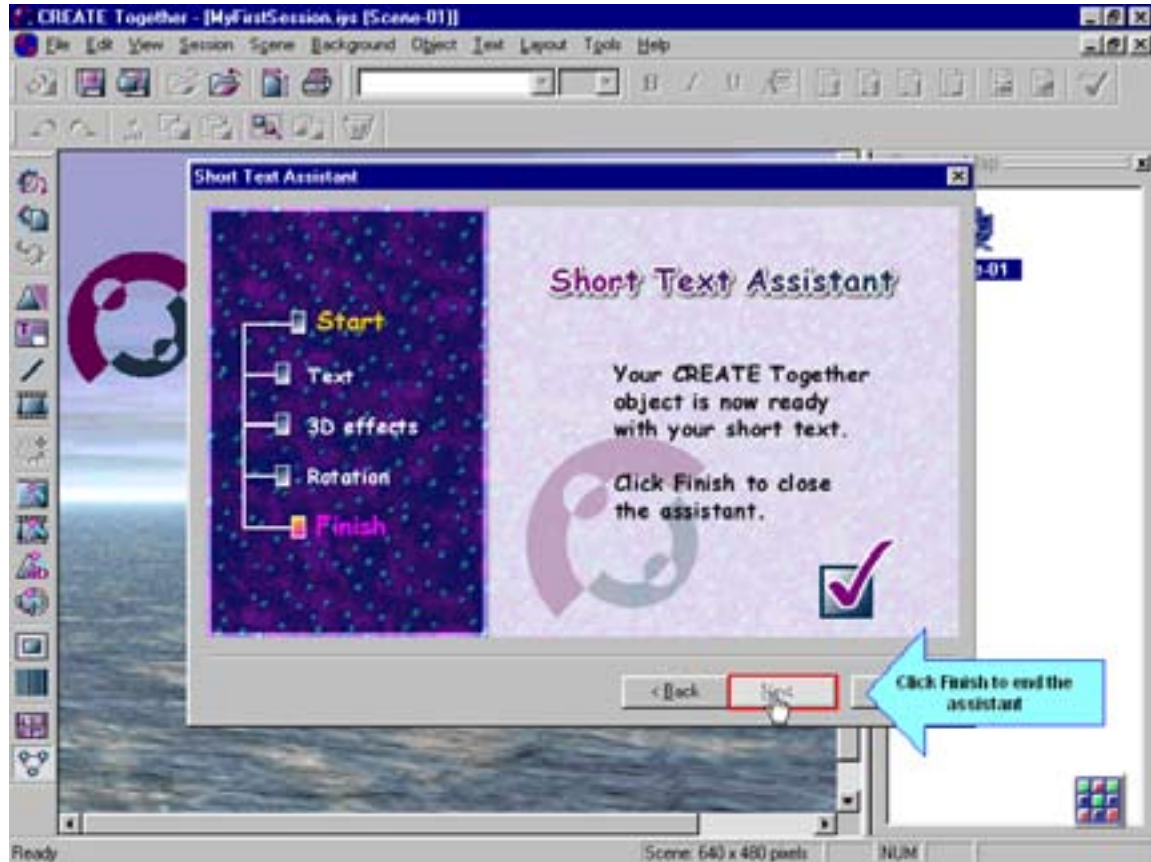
CREATE Together - [MyFirstSession.ips [Scene-01]]

File Edit View Session Scene Background Object Text Layout Tools Help

Short Text Assistant

Start
Text
3D effects
Rotation
Finish

Short Text Assistant

Your CREATE Together object is now ready with your short text.

Click Finish to close the assistant.

< Back
Next

Click Finish to end the assistant

-01

Ready
Scene: 640 x 480 pixels
NUM